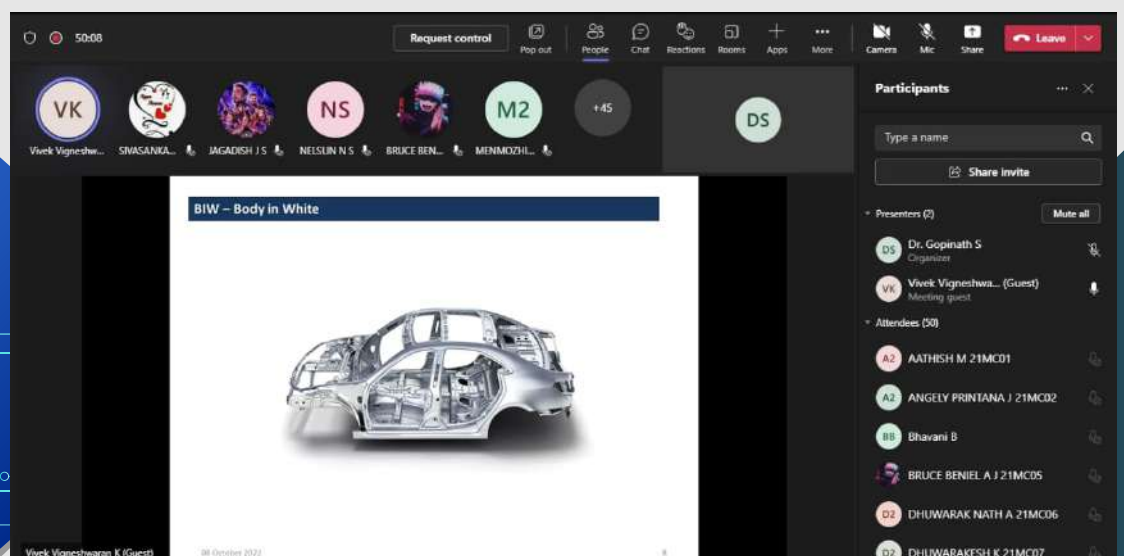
50:08

Request control

Pop out

People

Chat

Reactions

Rooms

Apps

More

Camera

Mic

Share

Leave

VK

Vivek Vigneshw...

SIVASANKA...

JAGADISH J S

NS

NELSUN N S

BRUCE BEN...

M2

MENMOZHI...

+45

DS

BIW – Body in White

08 October 2022

Vivek Vigneshwaran K (Guest)

Participants

Type a name

Share invite

Presenters (2)

Mute all

DS

Dr. Gopinath S

Organizer

VK

Vivek Vigneshwa... (Guest)

Meeting guest

Attendees (50)

A2

AATHISH M 21MC01

A2

ANGELY PRINTANA J 21MC02

BB

Bhavani B

BRUCE BENIEL A J 21MC05

D2

DHUWARAK NATH A 21MC06

D2

DHUWARAKESH K 21MC07